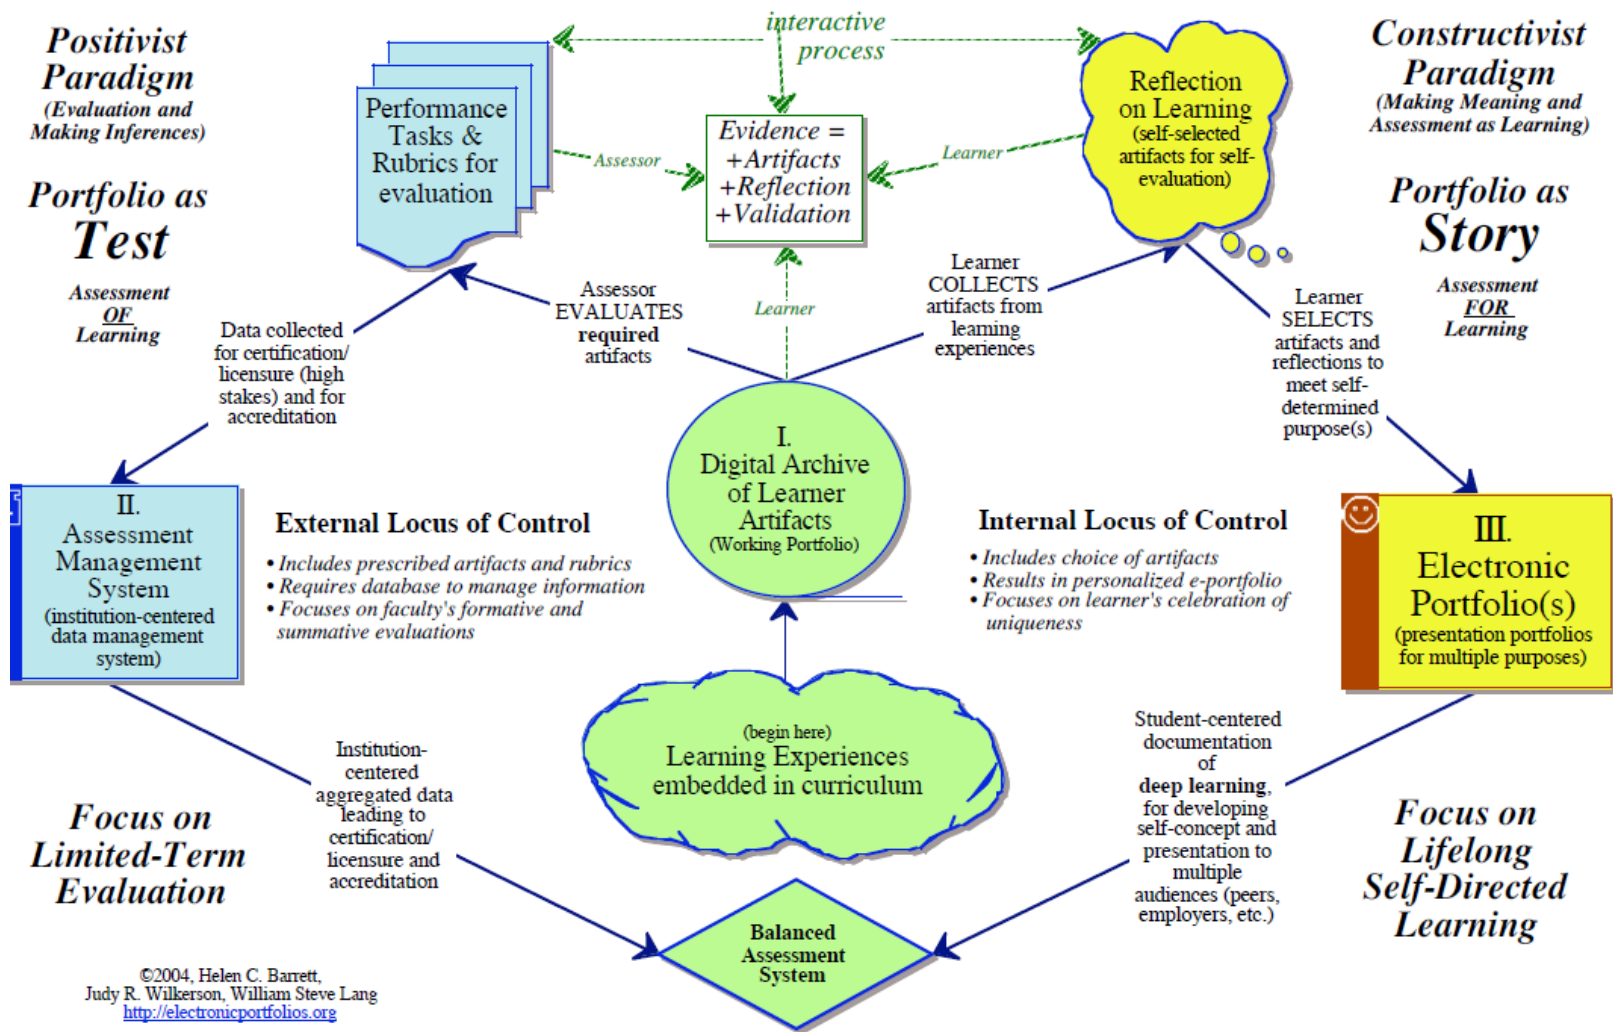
Positivist Paradigm
(Evaluation and Making Inferences)

Portfolio as Test

Assessment OF Learning

interactive process

Performance Tasks & Rubrics for evaluation

Assessor

Evidence = +Artifacts +Reflection +Validation

Learner

Reflection on Learning (self-selected artifacts for self-evaluation)

Constructivist Paradigm
(Making Meaning and Assessment as Learning)

Portfolio as Story

Assessment FOR Learning

Data collected for certification/ licensure (high stakes) and for accreditation

Assessor EVALUATES required artifacts

Learner

Learner COLLECTS artifacts from learning experiences

Learner SELECTS artifacts and reflections to meet self-determined purpose(s)

I. Digital Archive of Learner Artifacts (Working Portfolio)

II. Assessment Management System (institution-centered data management system)

External Locus of Control
• Includes prescribed artifacts and rubrics
• Requires database to manage information
• Focuses on faculty's formative and summative evaluations

Internal Locus of Control
• Includes choice of artifacts
• Results in personalized e-portfolio
• Focuses on learner's celebration of uniqueness

III. Electronic Portfolio(s) (presentation portfolios for multiple purposes)

(begin here)
Learning Experiences embedded in curriculum

Institution-centered aggregated data leading to certification/ licensure and accreditation

Student-centered documentation of deep learning, for developing self-concept and presentation to multiple audiences (peers, employers, etc.)

Focus on Limited-Term Evaluation

Focus on Lifelong Self-Directed Learning

Balanced Assessment System

©2004, Helen C. Barrett, Judy R. Wilkerson, William Steve Lang
http://electronicportfolios.org